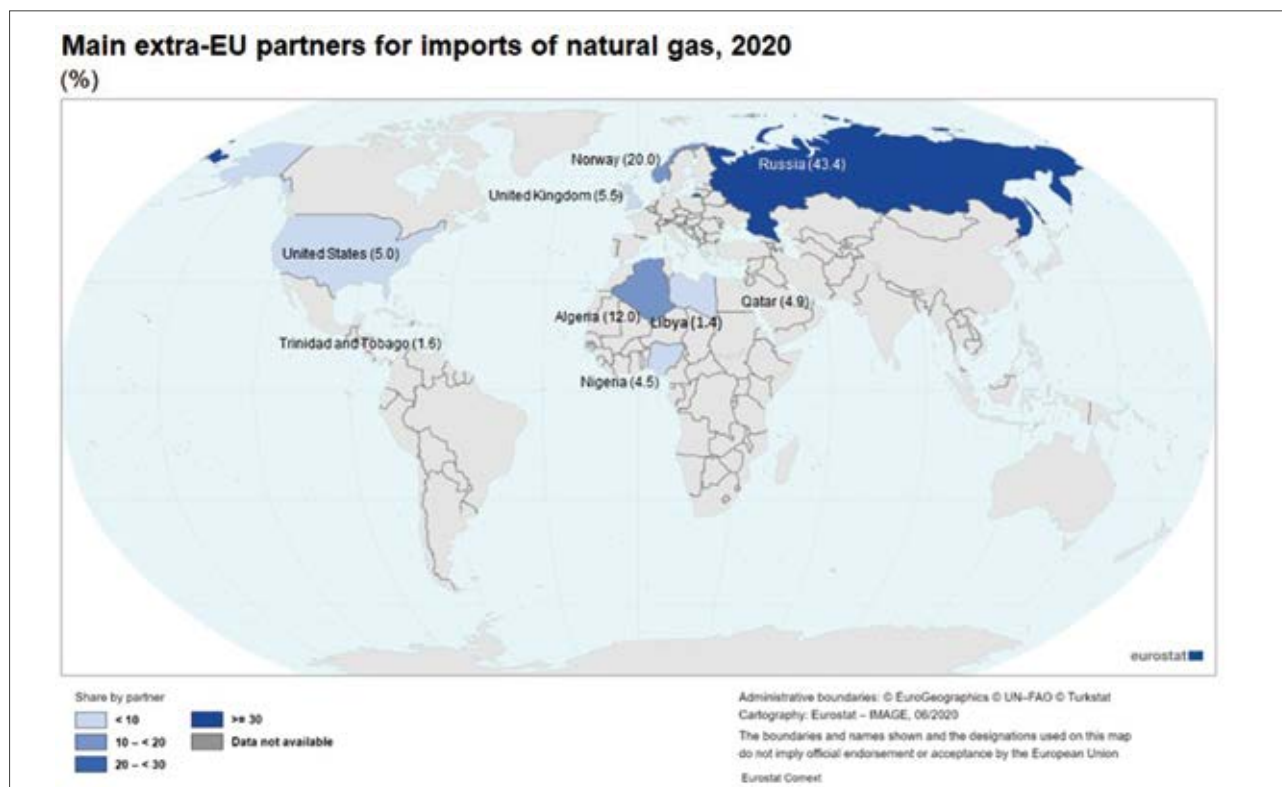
Main extra-EU partners for imports of natural gas, 2020
(%)

Norway (20.0)
Russia (43.4)
United Kingdom (5.5)
United States (5.0)
Qatar (4.9)
Algeria (12.0)
Libya (1.4)
Trinidad and Tobago (1.6)
Nigeria (4.5)

eurostat

Share by partner
< 10
10 – < 20
20 – < 30
>= 30
Data not available

Administrative boundaries: © EuroGeographics © UN–FAO © Turkstat
Cartography: Eurostat – IMAGE, 06/2020
The boundaries and names shown and the designations used on this map do not imply official endorsement or acceptance by the European Union

Eurostat Comext